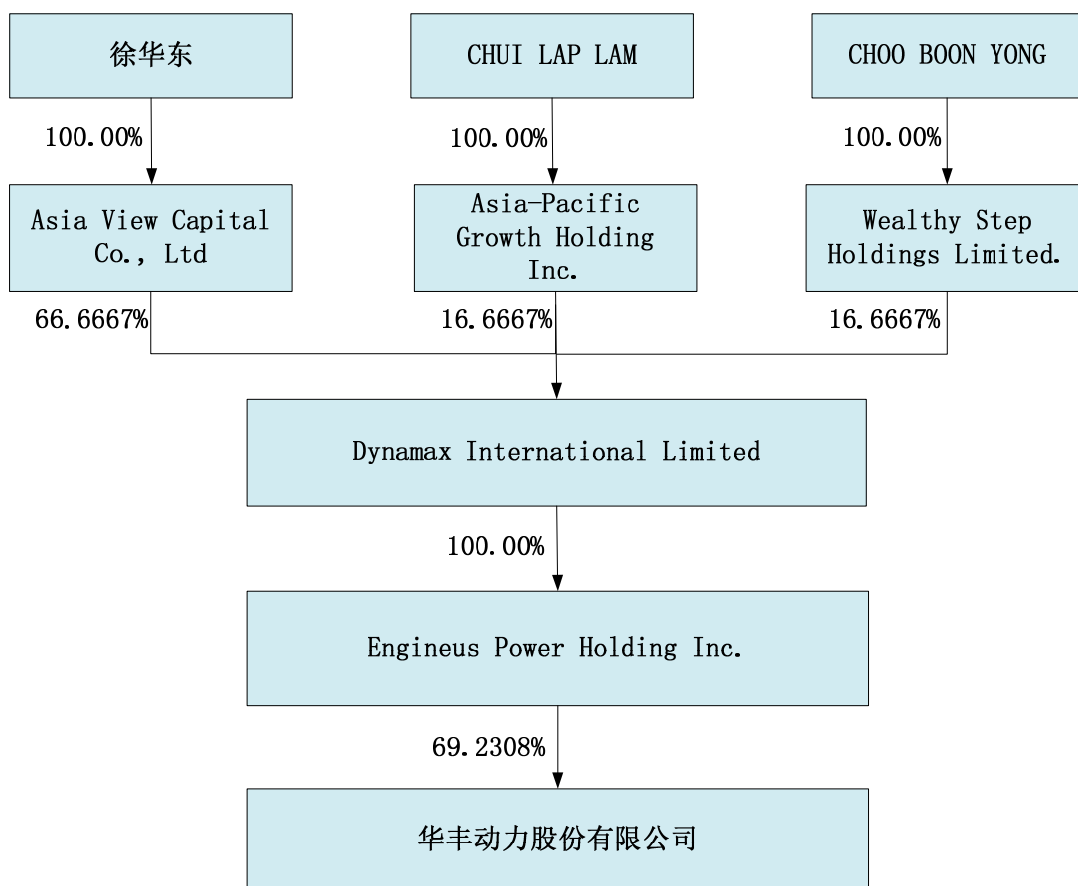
徐华东

CHUI LAP LAM

CHOO BOON YONG

100.00%

100.00%

100.00%

Asia View Capital Co., Ltd

Asia-Pacific Growth Holding Inc.

Wealthy Step Holdings Limited.

66.6667%

16.6667%

16.6667%

Dynamax International Limited

100.00%

Engineus Power Holding Inc.

69.2308%

华丰动力股份有限公司